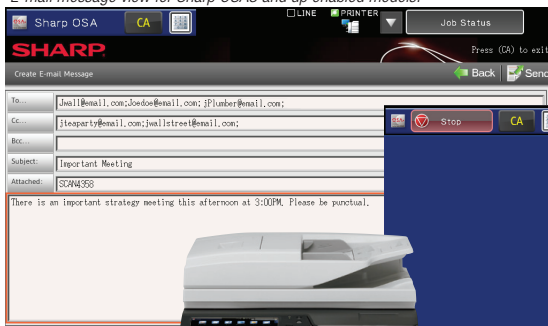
E-mail message view for Sharp OSA and up enabled models.

Sharp OSA CA
LINE PRINTER
Job Status
SHARP
Press (CA) to exit
Create E-mail Message
Back Send
To... Jwall@email.com;Joedoe@email.com; jPlumber@email.com;
Cc... jteaparty@email.com;jwallstreet@email.com;
Bcc...
Subject: Important Meeting
Attached: SCAN4358
Stop CA
There is an important strategy meeting this afternoon at 3:00PM. Please be punctual.